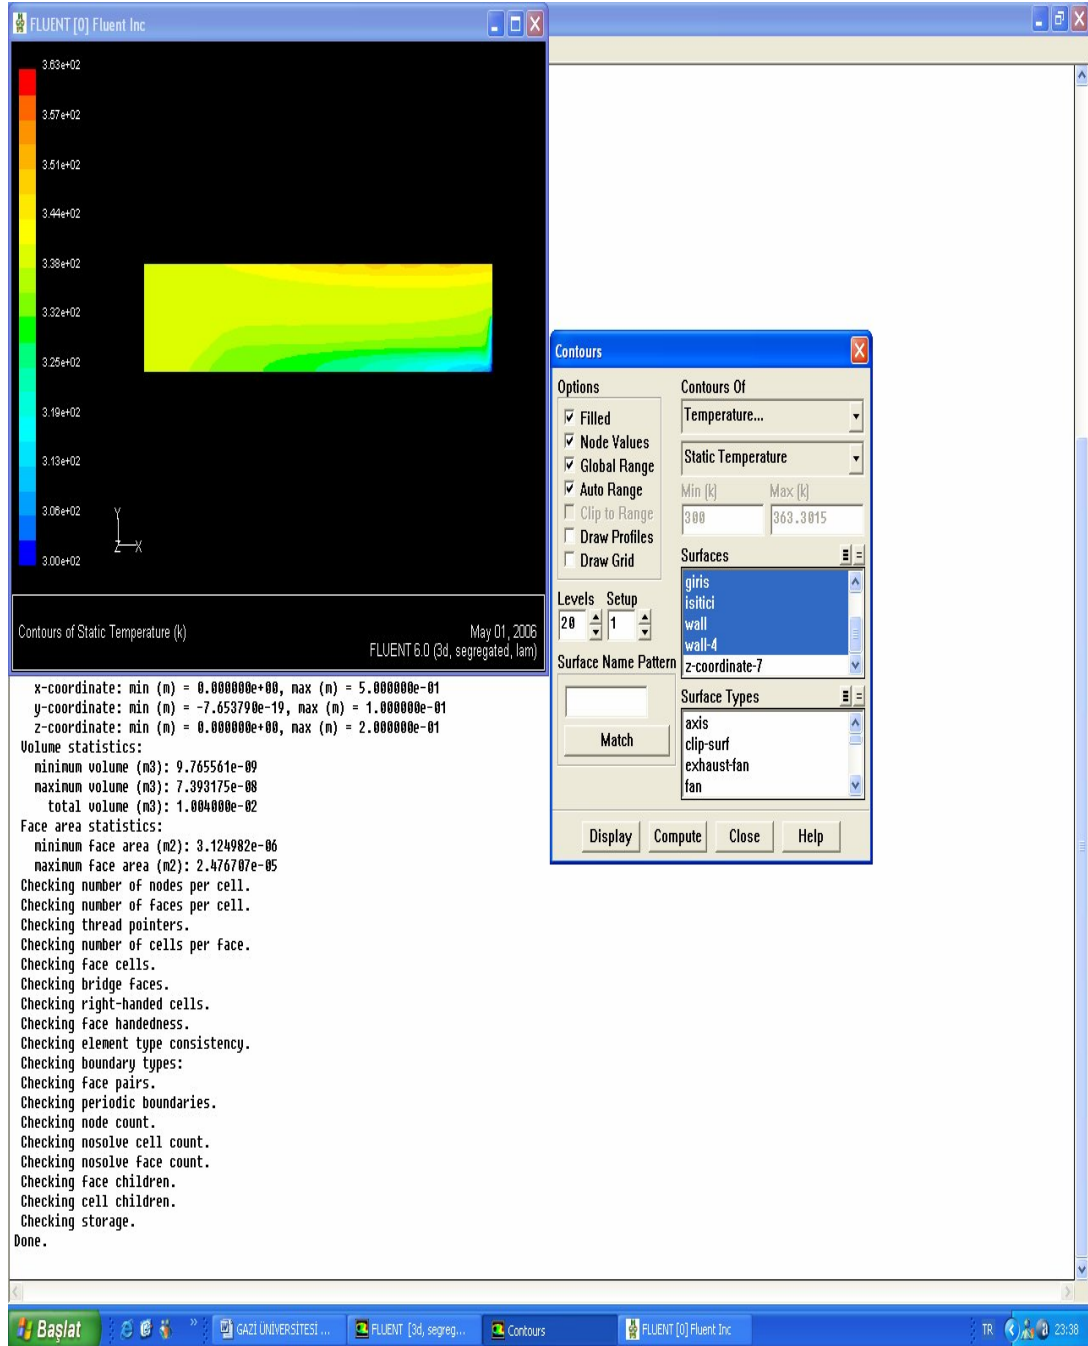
FLUENT [0] Fluent Inc

3.63e+02
3.57e+02
3.51e+02
3.44e+02
3.38e+02
3.32e+02
3.25e+02
3.19e+02
3.13e+02
3.06e+02
3.00e+02

Y
Z X

Contours of Static Temperature (k)

May 01, 2006
FLUENT 6.0 (3d, segregated, lam)

x-coordinate: min (m) = 0.000000e+00, max (m) = 5.000000e-01
y-coordinate: min (m) = -7.653790e-19, max (m) = 1.000000e-01
z-coordinate: min (m) = 0.000000e+00, max (m) = 2.000000e-01
Volume statistics:
minimum volume (m3): 9.765561e-09
maximum volume (m3): 7.393175e-08
total volume (m3): 1.004000e-02
Face area statistics:
minimum face area (m2): 3.124982e-06
maximum face area (m2): 2.476707e-05
Checking number of nodes per cell.
Checking number of faces per cell.
Checking thread pointers.
Checking number of cells per face.
Checking face cells.
Checking bridge faces.
Checking right-handed cells.
Checking face handedness.
Checking element type consistency.
Checking boundary types:
Checking face pairs.
Checking periodic boundaries.
Checking node count.
Checking nosolve cell count.
Checking nosolve face count.
Checking face children.
Checking cell children.
Checking storage.
Done.

Contours

Options
Filled
Node Values
Global Range
Auto Range
Clip to Range
Draw Profiles
Draw Grid

Contours Of
Temperature...
Static Temperature
Min (k) Max (k)
300 363.3015

Surfaces
giris
isitici
wall
wall-4
z-coordinate-7

Levels Setup
20 1

Surface Name Pattern

Match

Surface Types
axis
clip-surf
exhaust-fan
fan

Display Compute Close Help

Başlat
GAZİ ÜNİVERSİTESİ ...
FLUENT [3d, segreg...
Contours
FLUENT [0] Fluent Inc
TR 23:38